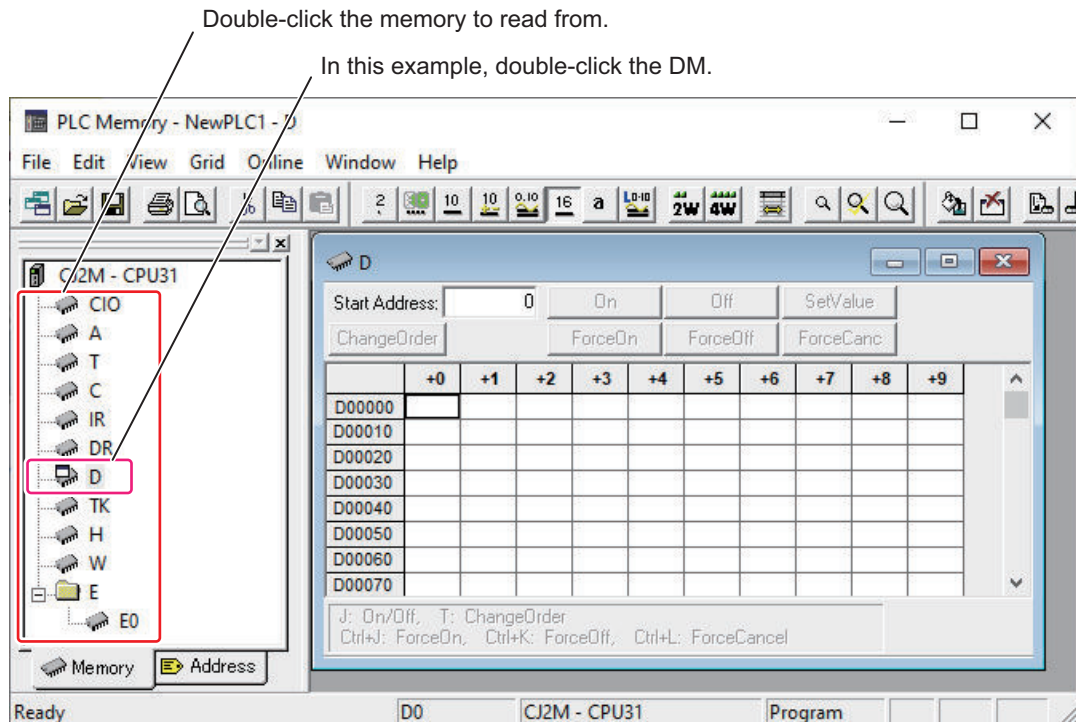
Double-click the memory to read from.

In this example, double-click the DM.

PLC Memory - NewPLC1 - D

File Edit View Grid Online Window Help

CJ2M - CPU31
CIO
A
T
C
IR
DR
D
TK
H
W
E
E0

Memory Address

D

Start Address: 0 On Off SetValue
ChangeOrder ForceOn ForceOff ForceCanc

| | +0 | +1 | +2 | +3 | +4 | +5 | +6 | +7 | +8 | +9 |
|---|---|---|---|---|---|---|---|---|---|---|
| D00000 | | | | | | | | | | |
| D00010 | | | | | | | | | | |
| D00020 | | | | | | | | | | |
| D00030 | | | | | | | | | | |
| D00040 | | | | | | | | | | |
| D00050 | | | | | | | | | | |
| D00060 | | | | | | | | | | |
| D00070 | | | | | | | | | | |

J: On/Off, T: ChangeOrder
Ctrl+J: ForceOn, Ctrl+K: ForceOff, Ctrl+L: ForceCancel

Ready D0 CJ2M - CPU31 Program